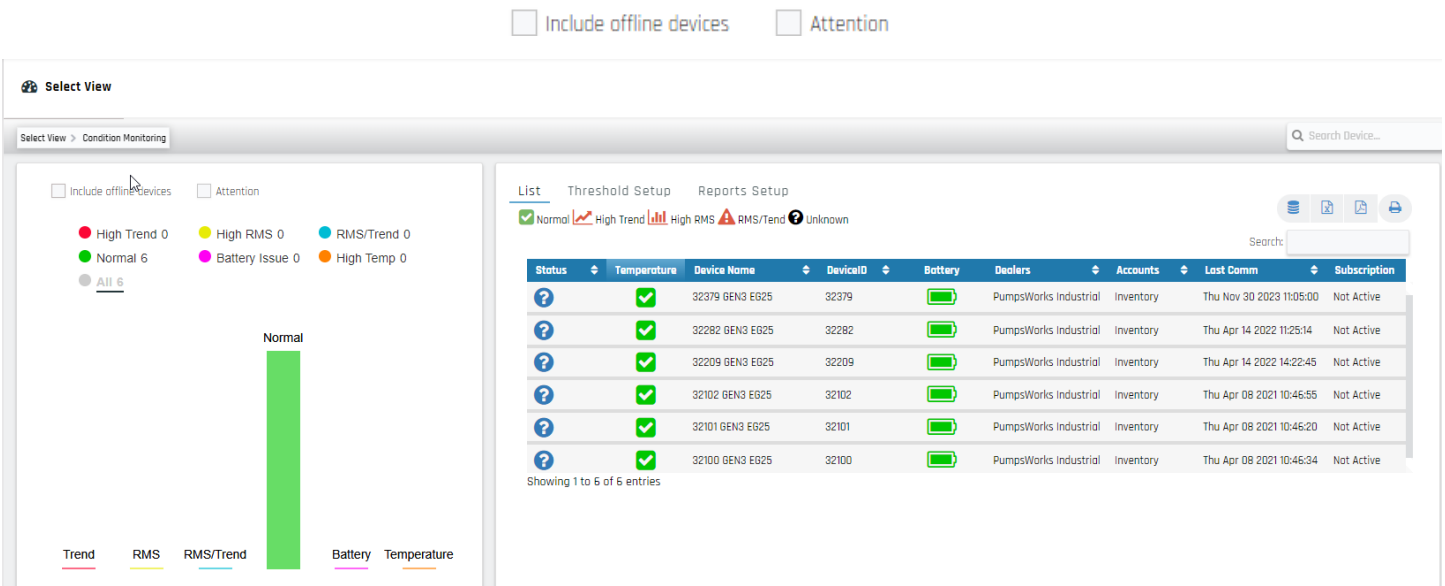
Include offline devices Attention

Select View

Select View > Condition Monitoring

Search Device...

Include offline devices Attention

High Trend 0 High RMS 0 RMS/Trend 0
Normal 6 Battery Issue 0 High Temp 0
All 6

Normal

Trend RMS RMS/Trend Battery Temperature

List Threshold Setup Reports Setup

Normal High Trend High RMS RMS/Tend Unknown

Search:

| Status | Temperature | Device Name | DeviceID | Battery | Dealers | Accounts | Last Comm | Subscription |
|---|---|---|---|---|---|---|---|---|
| | | 32379 GEN3 EG25 | 32379 | | PumpsWorks Industrial | Inventory | Thu Nov 30 2023 11:05:00 | Not Active |
| | | 32282 GEN3 EG25 | 32282 | | PumpsWorks Industrial | Inventory | Thu Apr 14 2022 11:25:14 | Not Active |
| | | 32209 GEN3 EG25 | 32209 | | PumpsWorks Industrial | Inventory | Thu Apr 14 2022 14:22:45 | Not Active |
| | | 32102 GEN3 EG25 | 32102 | | PumpsWorks Industrial | Inventory | Thu Apr 08 2021 10:46:55 | Not Active |
| | | 32101 GEN3 EG25 | 32101 | | PumpsWorks Industrial | Inventory | Thu Apr 08 2021 10:46:20 | Not Active |
| | | 32100 GEN3 EG25 | 32100 | | PumpsWorks Industrial | Inventory | Thu Apr 08 2021 10:46:34 | Not Active |

Showing 1 to 6 of 6 entries